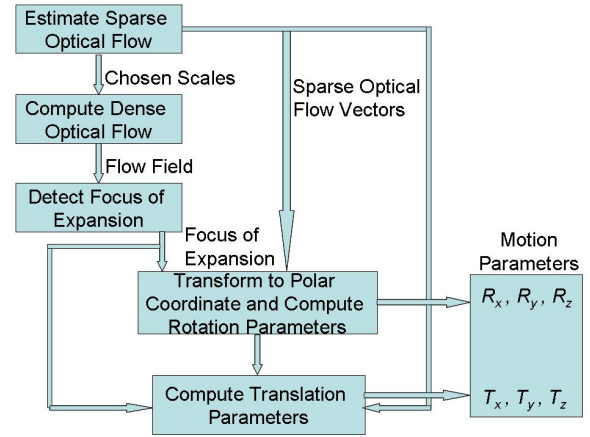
Estimate Sparse Optical Flow

Chosen Scales

Compute Dense Optical Flow

Flow Field

Detect Focus of Expansion

Sparse Optical Flow Vectors

Focus of Expansion

Motion Parameters

Transform to Polar Coordinate and Compute Rotation Parameters

$R_x$, $R_y$, $R_z$

Compute Translation Parameters

$T_x$, $T_y$, $T_z$